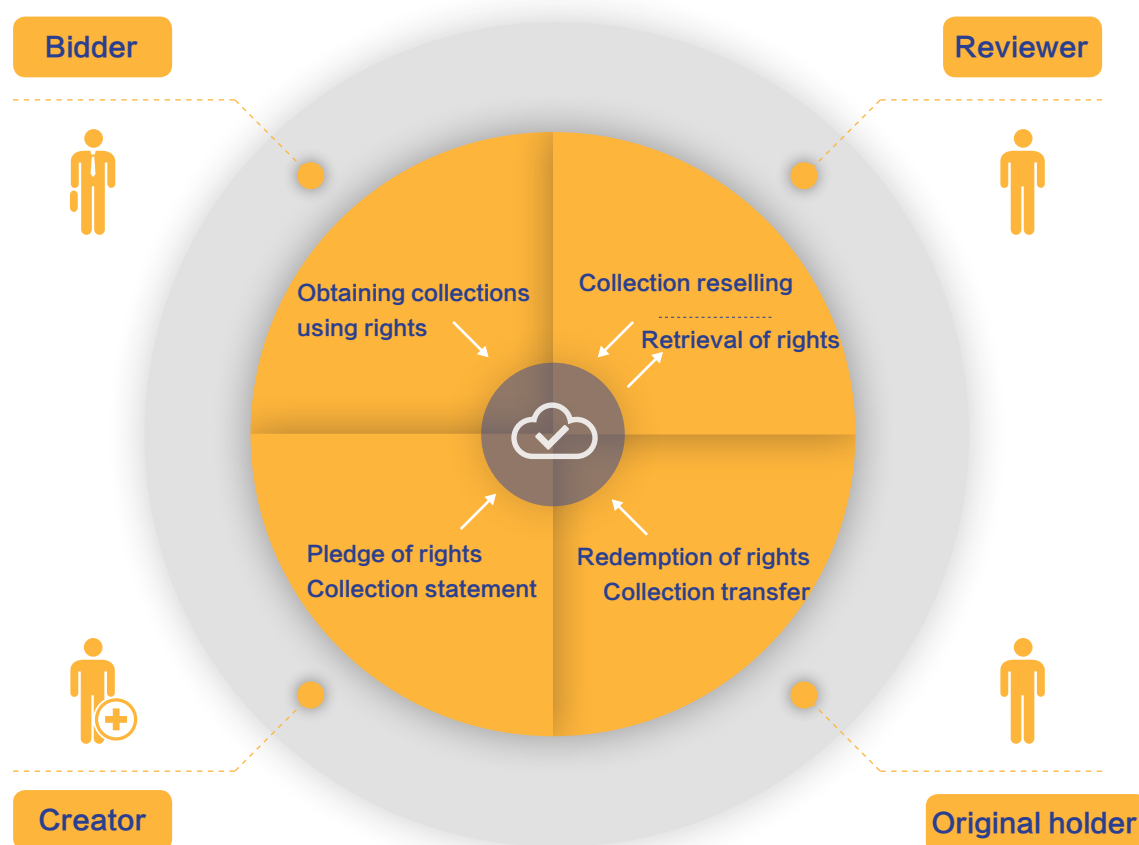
Bidder

Reviewer

Obtaining collections using rights

Collection reselling

Retrieval of rights

Pledge of rights
Collection statement

Redemption of rights
Collection transfer

Creator

Original holder